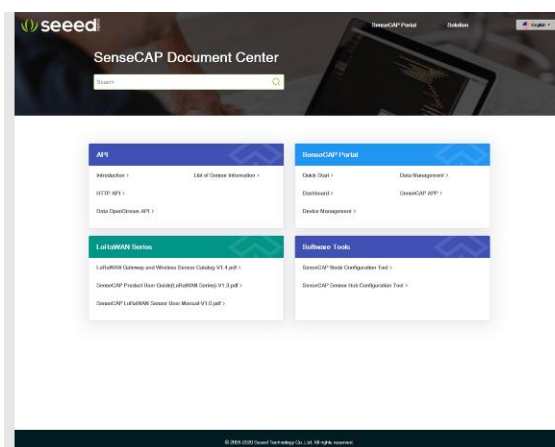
seeed

SenseCAP Portal Solution English

SenseCAP Document Center

Search

API

Introduction >
List of Sensor Information >
HTTP API >
Data OpenStream API >

SenseCAP Portal

Quick Start >
Data Management >
Dashboard >
SenseCAP APP >
Device Management >

LoRaWAN Series

LoRaWAN Gateway and Wireless Sensor Catalog-V1.4.pdf >
SenseCAP Product User Guide(LoRaWAN Series)-V1.3.pdf >
SenseCAP LoRaWAN Sensor User Manual-V1.0.pdf >

Software Tools

SenseCAP Node Configuration Tool >
SenseCAP Sensor Hub Configuration Tool >

© 2008-2020 Seeed Technology Co., Ltd. All rights reserved.